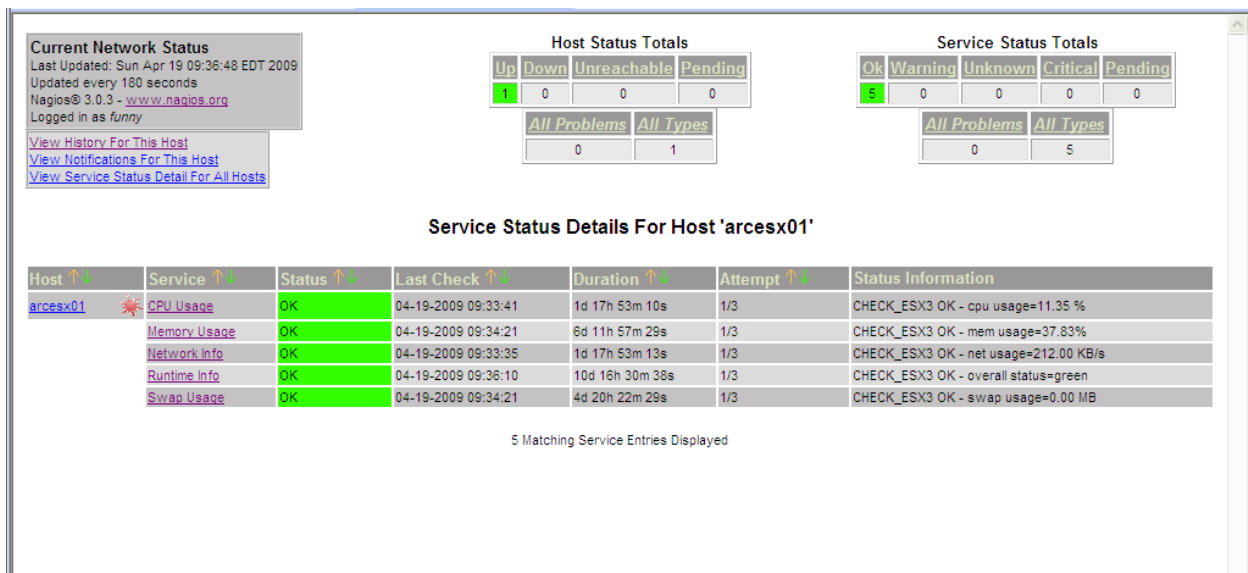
Current Network Status
Last Updated: Sun Apr 19 09:36:48 EDT 2009
Updated every 180 seconds
Nagios® 3.0.3 - www.nagios.org
Logged in as funny

View History For This Host
View Notifications For This Host
View Service Status Detail For All Hosts

Host Status Totals

| Up | Down | Unreachable | Pending |
|---|---|---|---|
| 1 | 0 | 0 | 0 |

| All Problems | All Types |
|---|---|
| 0 | 1 |

Service Status Totals

| Ok | Warning | Unknown | Critical | Pending |
|---|---|---|---|---|
| 5 | 0 | 0 | 0 | 0 |

| All Problems | All Types |
|---|---|
| 0 | 5 |

Service Status Details For Host 'arcesx01'

| Host | Service | Status | Last Check | Duration | Attempt | Status Information |
|---|---|---|---|---|---|---|
| arcesx01 | CPU Usage | OK | 04-19-2009 09:33:41 | 1d 17h 53m 10s | 1/3 | CHECK_ESX3 OK - cpu usage=11.35 % |
| | Memory Usage | OK | 04-19-2009 09:34:21 | 6d 11h 57m 29s | 1/3 | CHECK_ESX3 OK - mem usage=37.83% |
| | Network Info | OK | 04-19-2009 09:33:35 | 1d 17h 53m 13s | 1/3 | CHECK_ESX3 OK - net usage=212.00 KB/s |
| | Runtime Info | OK | 04-19-2009 09:36:10 | 10d 16h 30m 38s | 1/3 | CHECK_ESX3 OK - overall status=green |
| | Swap Usage | OK | 04-19-2009 09:34:21 | 4d 20h 22m 29s | 1/3 | CHECK_ESX3 OK - swap usage=0.00 MB |

5 Matching Service Entries Displayed